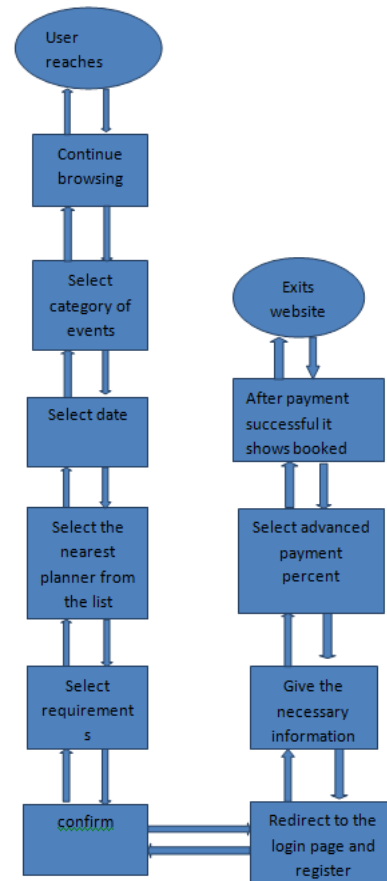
User reaches

Continue browsing

Select category of events

Select date

Select the nearest planner from the list

Select requirements

confirm

Redirect to the login page and register

Give the necessary information

Select advanced payment percent

After payment successful it shows booked

Exits website